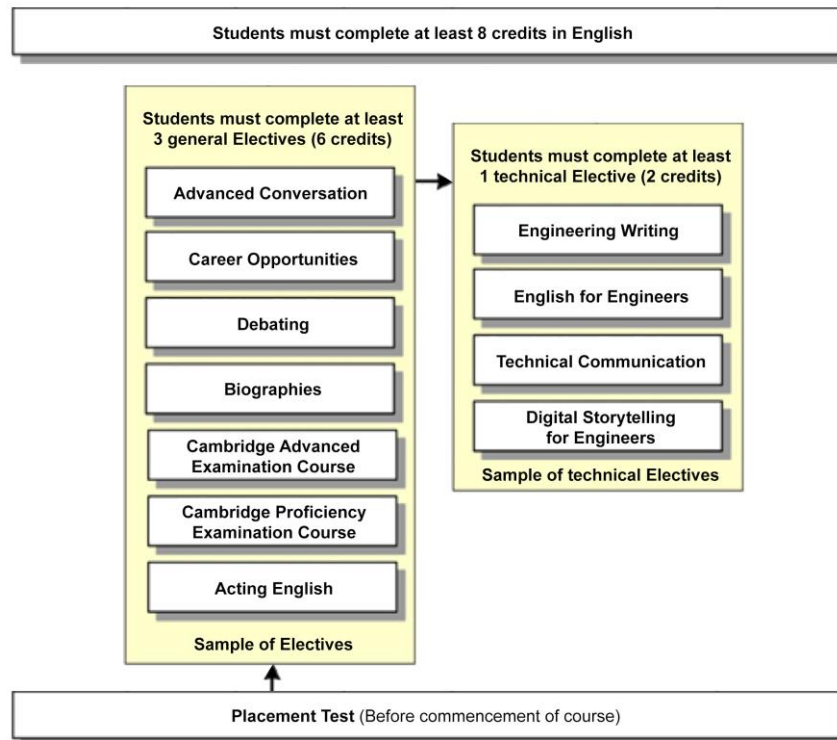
Students must complete at least 8 credits in English

Students must complete at least 3 general Electives (6 credits)

Advanced Conversation

Career Opportunities

Debating

Biographies

Cambridge Advanced Examination Course

Cambridge Proficiency Examination Course

Acting English

Sample of Electives

Students must complete at least 1 technical Elective (2 credits)

Engineering Writing

English for Engineers

Technical Communication

Digital Storytelling for Engineers

Sample of technical Electives

Placement Test (Before commencement of course)